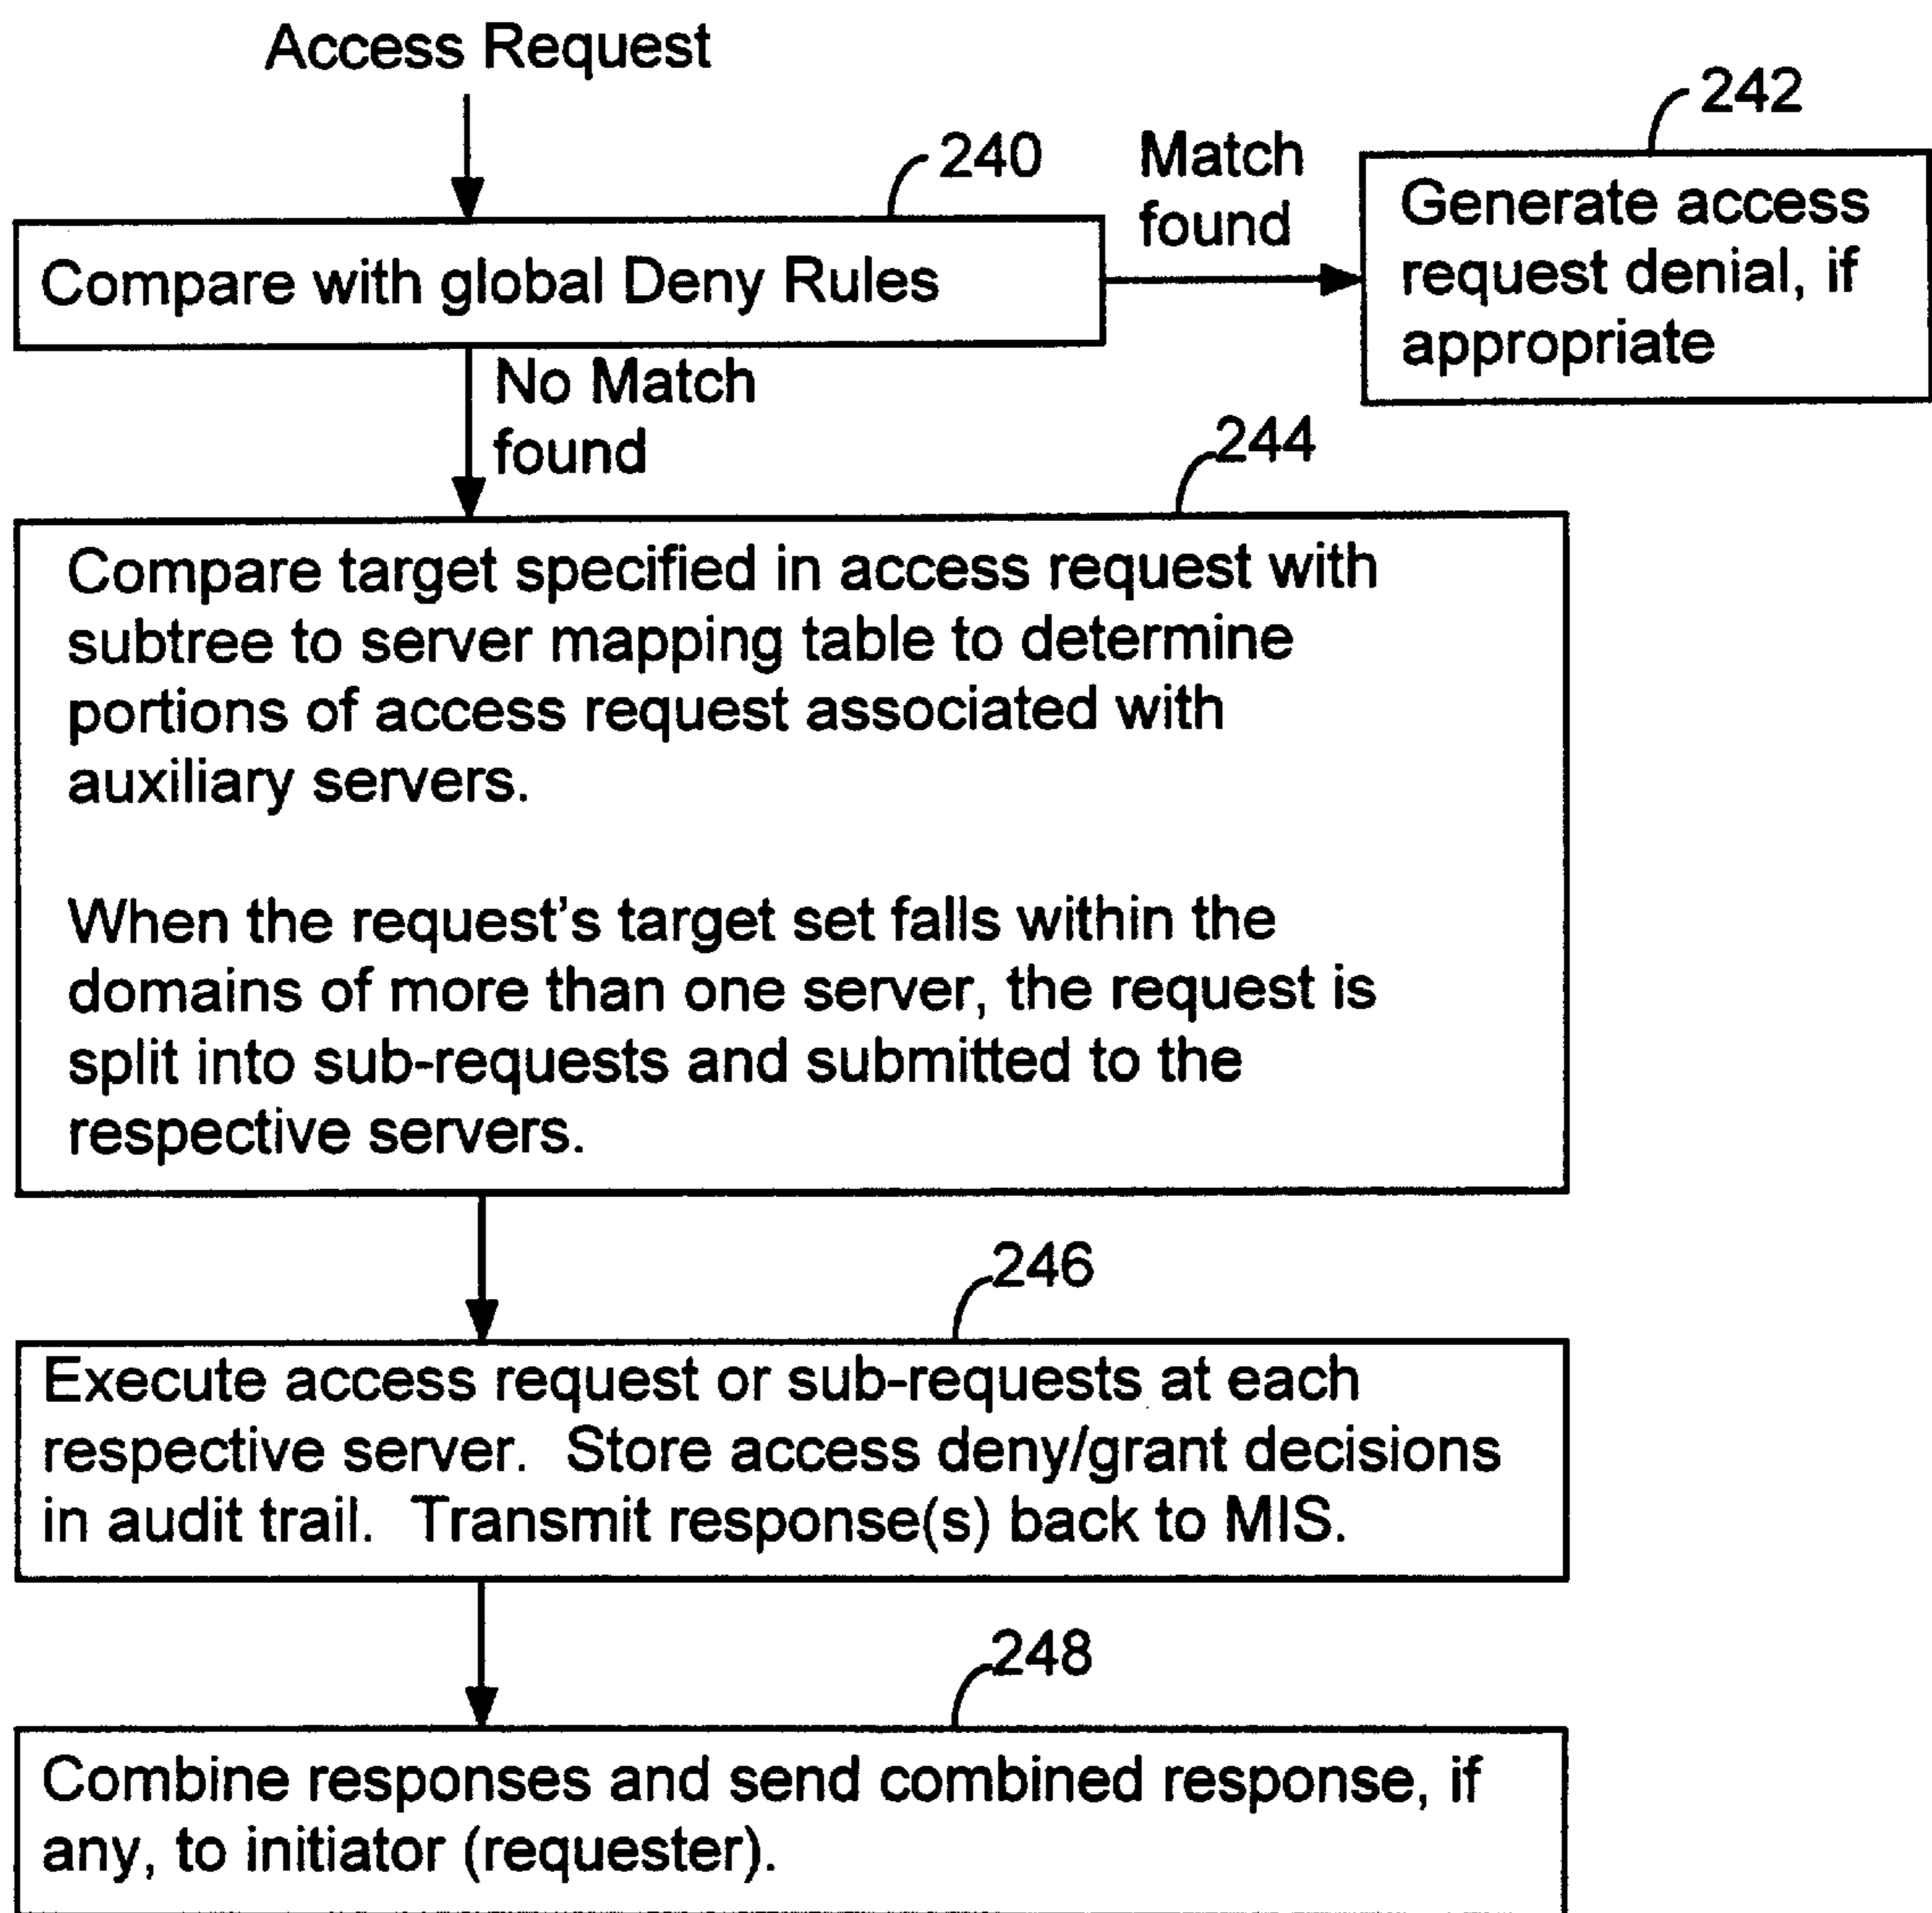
Access Request

240

Compare with global Deny Rules

Match found

242

Generate access request denial, if appropriate

No Match found

244

Compare target specified in access request with subtree to server mapping table to determine portions of access request associated with auxiliary servers.

When the request's target set falls within the domains of more than one server, the request is split into sub-requests and submitted to the respective servers.

246

Execute access request or sub-requests at each respective server. Store access deny/grant decisions in audit trail. Transmit response(s) back to MIS.

248

Combine responses and send combined response, if any, to initiator (requester).